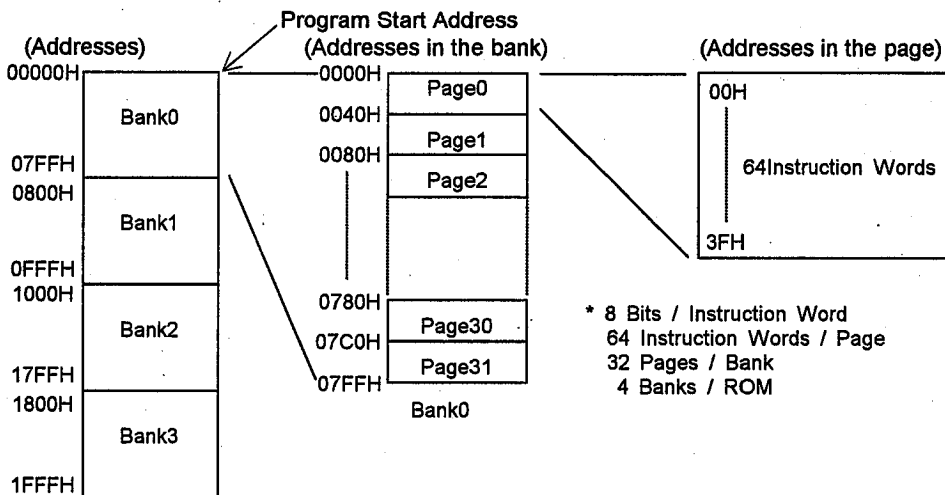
Program Start Address

(Addresses)

00000H

Bank0

07FFH

0800H

Bank1

0FFFH

1000H

Bank2

17FFH

1800H

Bank3

1FFFH

(Addresses in the bank)

0000H

Page0

0040H

Page1

0080H

Page2

0780H

Page30

07C0H

Page31

07FFH

Bank0

(Addresses in the page)

00H

64Instruction Words

3FH

* 8 Bits / Instruction Word
64 Instruction Words / Page
32 Pages / Bank
4 Banks / ROM